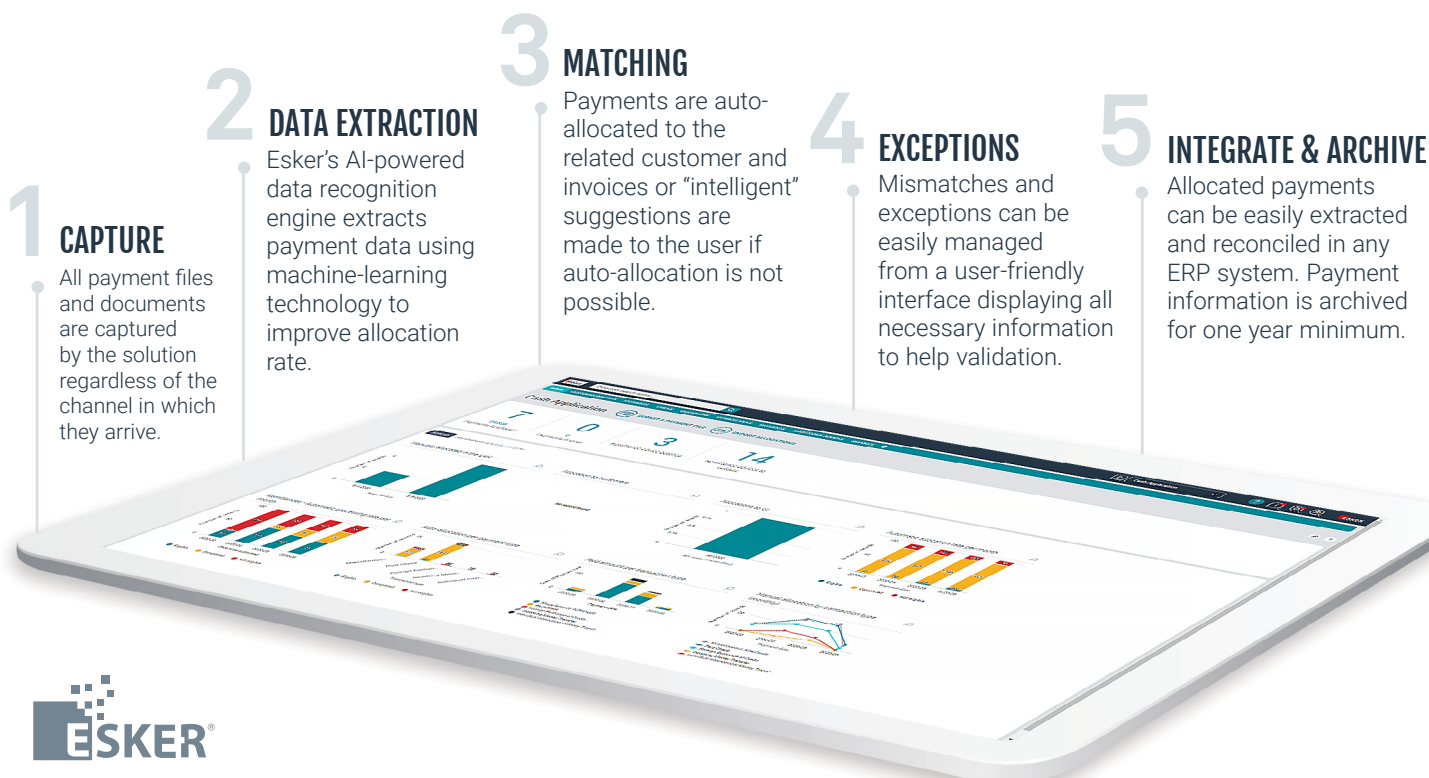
1
CAPTURE
All payment files and documents are captured by the solution regardless of the channel in which they arrive.

2
DATA EXTRACTION
Esker's AI-powered data recognition engine extracts payment data using machine-learning technology to improve allocation rate.

3
MATCHING
Payments are auto-allocated to the related customer and invoices or "intelligent" suggestions are made to the user if auto-allocation is not possible.

4
EXCEPTIONS
Mismatches and exceptions can be easily managed from a user-friendly interface displaying all necessary information to help validation.

5
INTEGRATE & ARCHIVE
Allocated payments can be easily extracted and reconciled in any ERP system. Payment information is archived for one year minimum.

Cash Application
7
0
3
14

ESKER®